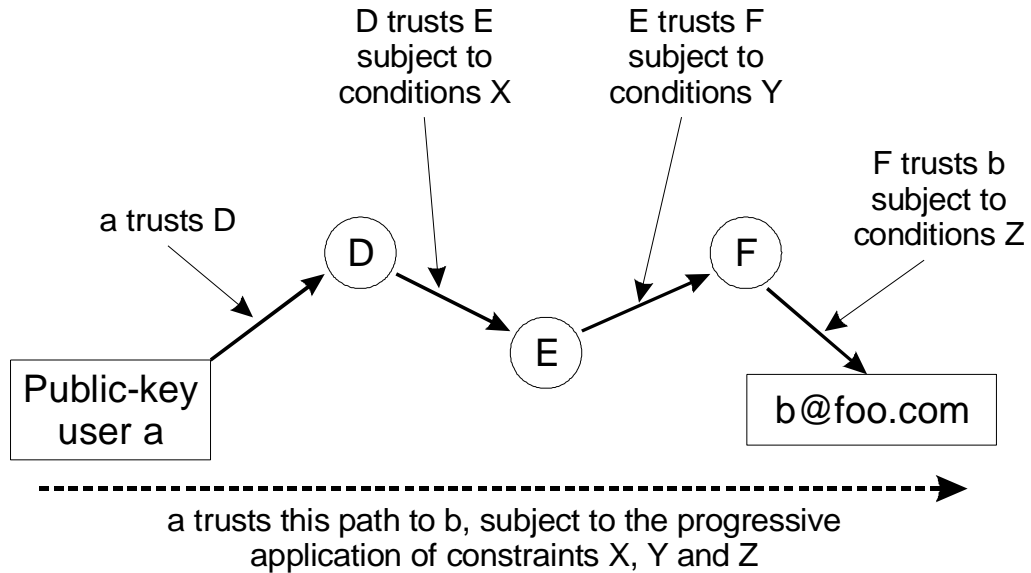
D trusts E subject to conditions X

E trusts F subject to conditions Y

F trusts b subject to conditions Z

a trusts D

D

F

E

Public-key user a

b@foo.com

a trusts this path to b, subject to the progressive application of constraints X, Y and Z